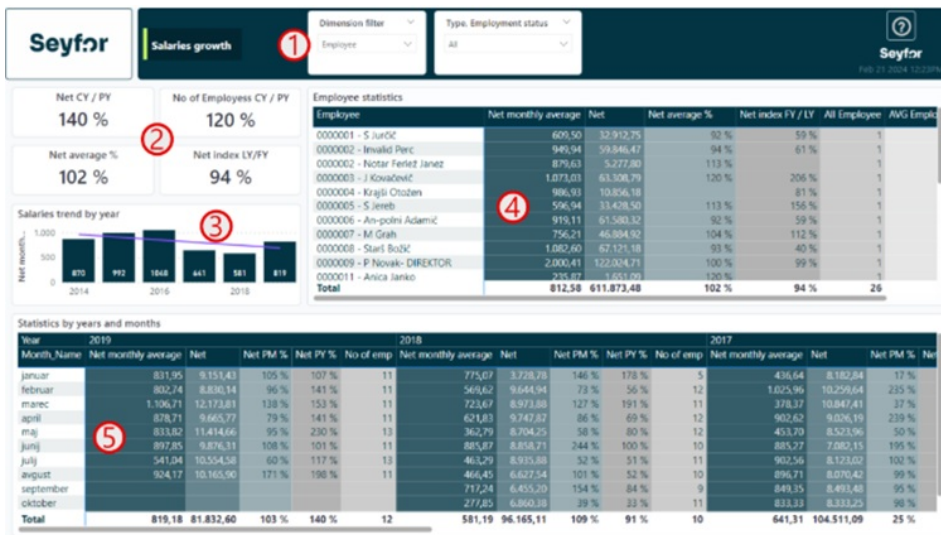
Seyfor

Salaries growth

1

Dimension filter
Employee

Type. Employment status
All

?
Seyfor
Feb 21 2024 12:23PM

Net CY / PY
140 %

No of Employess CY / PY
120 %

2

Net average %
102 %

Net index LY/FY
94 %

Salaries trend by year

3

Net month...
1,000
500
0

870 992 1068 641 581 819

2014 2016 2018

Employee statistics

| Employee | Net monthly average | Net | Net average % | Net index FY / LY | All Employee | AVG Emplo |
|---|---|---|---|---|---|---|
| 0000001 - S Jurčič | 609,50 | 32.912,75 | 92 % | 59 % | 1 | |
| 0000002 - Invalid Perc | 949,94 | 59.846,47 | 94 % | 61 % | 1 | |
| 0000002 - Notar Ferlež Janez | 879,63 | 5.277,80 | 113 % | | 1 | |
| 0000003 - J Kovačević | 1.073,03 | 63.308,79 | 120 % | 206 % | 1 | |
| 0000004 - Krajši Otožen | 986,93 | 10.856,18 | | 81 % | 1 | |
| 0000005 - S Jereb | 596,94 | 33.428,50 | 113 % | 156 % | 1 | |
| 0000006 - An-polni Adamič | 919,11 | 61.580,32 | 92 % | 59 % | 1 | |
| 0000007 - M Grah | 756,21 | 46.884,92 | 104 % | 112 % | 1 | |
| 0000008 - Starš Božič | 1.082,60 | 67.121,18 | 93 % | 40 % | 1 | |
| 0000009 - P Novak- DIREKTOR | 2.000,41 | 122.024,71 | 100 % | 99 % | 1 | |
| 0000011 - Anica Janko | 235,87 | 1.651,09 | 100 % | | 1 | |
| Total | 812,58 | 611.873,48 | 102 % | 94 % | 26 | |

4

Statistics by years and months

| Year | 2019 | | | | | 2018 | | | | | 2017 | | | |
|---|---|---|---|---|---|---|---|---|---|---|---|---|---|---|
| Month_Name | Net monthly average | Net | Net PM % | Net PY % | No of emp | Net monthly average | Net | Net PM % | Net PY % | No of emp | Net monthly average | Net | Net PM % | Ne |
| januar | 831,95 | 9.151,43 | 105 % | 107 % | 11 | 775,07 | 3.728,78 | 146 % | 178 % | 5 | 436,64 | 8.182,84 | 17 % | |
| februar | 802,74 | 8.830,14 | 96 % | 141 % | 11 | 569,62 | 9.644,94 | 73 % | 56 % | 12 | 1.025,96 | 10.259,64 | 235 % | |
| marec | 1.106,71 | 12.173,81 | 138 % | 153 % | 11 | 723,67 | 8.973,88 | 127 % | 191 % | 11 | 378,37 | 10.847,41 | 37 % | |
| april | 878,71 | 9.665,77 | 79 % | 141 % | 11 | 621,83 | 9.747,87 | 86 % | 69 % | 12 | 902,62 | 9.026,19 | 239 % | |
| maj | 833,82 | 11.414,66 | 95 % | 230 % | 13 | 362,79 | 8.704,25 | 58 % | 80 % | 12 | 453,70 | 8.523,96 | 50 % | |
| junij | 897,85 | 9.876,31 | 108 % | 101 % | 11 | 885,87 | 8.858,71 | 244 % | 100 % | 10 | 885,27 | 7.082,15 | 195 % | |
| julij | 541,04 | 10.554,58 | 60 % | 117 % | 13 | 463,29 | 8.935,88 | 52 % | 51 % | 11 | 902,56 | 8.123,02 | 102 % | |
| avgust | 924,17 | 10.165,90 | 171 % | 198 % | 11 | 466,45 | 6.627,54 | 101 % | 52 % | 10 | 896,71 | 8.070,42 | 99 % | |
| september | | | | | | 717,24 | 6.455,20 | 154 % | 84 % | 9 | 849,35 | 8.493,48 | 95 % | |
| oktober | | | | | | 277,85 | 6.860,38 | 39 % | 33 % | 11 | 833,33 | 8.333,25 | 98 % | |
| Total | 819,18 | 81.832,60 | 103 % | 140 % | 12 | 581,19 | 96.165,11 | 109 % | 91 % | 10 | 641,31 | 104.511,09 | 25 % | |

5